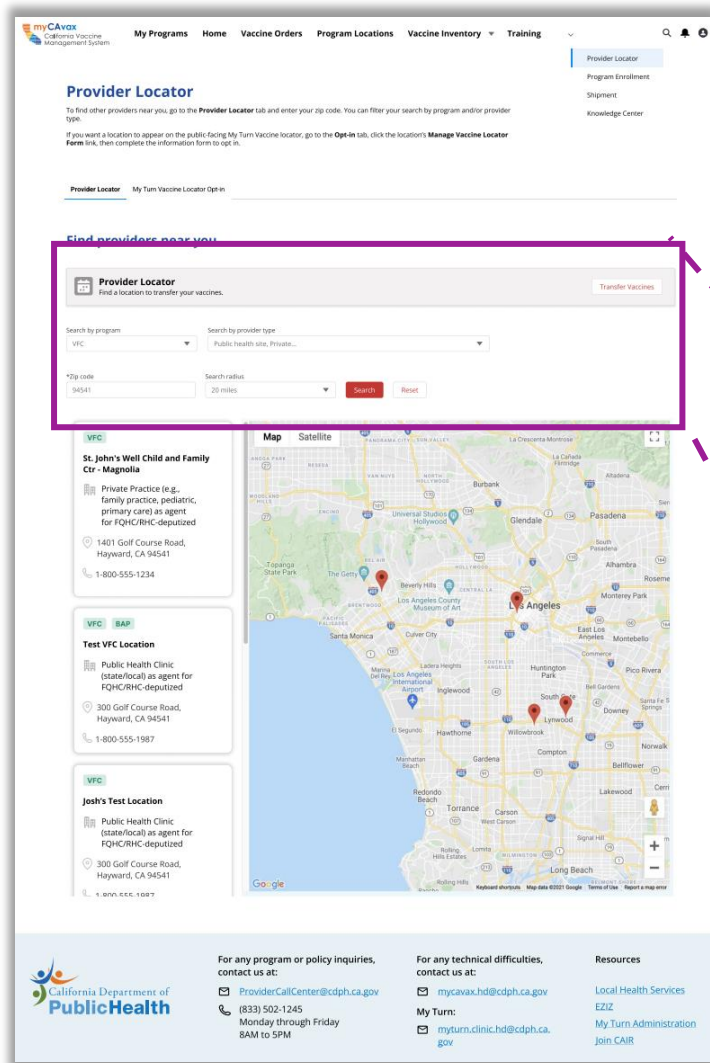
myCAvax California Vaccine Management System

My Programs Home Vaccine Orders Program Locations Vaccine Inventory Training

Provider Locator
Program Enrollment
Shipment
Knowledge Center

Provider Locator

To find other providers near you, go to the Provider Locator tab and enter your zip code. You can filter your search by program and/or provider type.

If you want a location to appear on the public-facing My Turn Vaccine locator, go to the Opt-in tab, click the location's Manage Vaccine Locator Form link, then complete the information form to opt in.

Provider Locator My Turn Vaccine Locator Opt-in

Find providers near you

Provider Locator
Find a location to transfer your vaccines.

Transfer Vaccines

Search by program
VFC

Search by provider type
Public health site, Private...

*Zip code
94541

Search radius
20 miles

Search Reset

VFC
St. John's Well Child and Family Ctr - Magnolia
Private Practice (e.g., family practice, pediatric, primary care) as agent for FQHC/RHC-deputized
1401 Golf Course Road, Hayward, CA 94541
1-800-555-1234

VFC BAP
Test VFC Location
Public Health Clinic (state/local) as agent for FQHC/RHC-deputized
300 Golf Course Road, Hayward, CA 94541
1-800-555-1987

VFC
Josh's Test Location
Public Health Clinic (state/local) as agent for FQHC/RHC-deputized
300 Golf Course Road, Hayward, CA 94541
1-800-555-1987

Map Satellite

Burbank Glendale Pasadena Beverly Hills Los Angeles Santa Monica Culver City Inglewood Huntington Park Lynwood Downey Compton Hawthorne El Segundo Torrance Carson Long Beach Lakewood Norwalk Bellflower Alhambra Monterey Park Montebello Pico Rivera Willowbrook Gardena Redondo Beach Manhattan Beach Topanga State Park The Getty Universal Studios Hollywood Los Angeles County Museum of Art Los Angeles International Airport South Pasadena La Crescenta-Montrose La Cañada Flintridge Altadena East Los Angeles South Gate Bell Gardens Commerce Rosemead

Google Keyboard shortcuts Map data ©2021 Google Terms of Use Report a map error

California Department of Public Health

For any program or policy inquiries, contact us at:
ProviderCallCenter@cdph.ca.gov
(833) 502-1245
Monday through Friday
8AM to 5PM

For any technical difficulties, contact us at:
mycavax.hd@cdph.ca.gov
My Turn:
myturn.clinic.hd@cdph.ca.gov

Resources
Local Health Services
EZIZ
My Turn Administration
Join CAIR